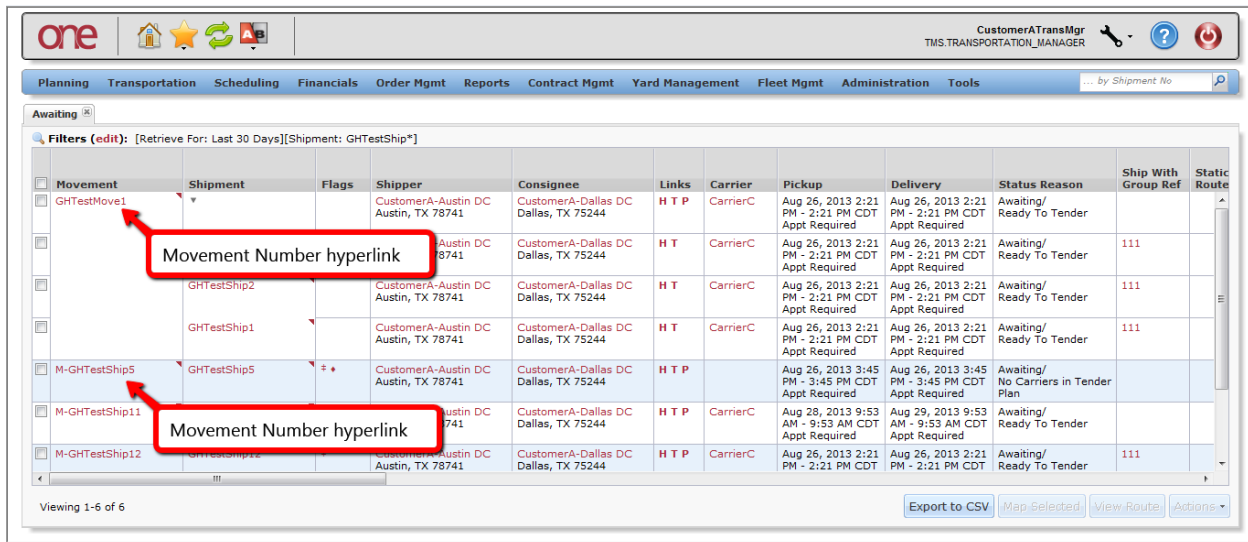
one

CustomerATransMgr
TMS.TRANSPORTATION_MANAGER

Planning Transportation Scheduling Financials Order Mgmt Reports Contract Mgmt Yard Management Fleet Mgmt Administration Tools

... by Shipment No

Awaiting

Filters (edit): [Retrieve For: Last 30 Days][Shipment: GHTestShip*]

| | Movement | Shipment | Flags | Shipper | Consignee | Links | Carrier | Pickup | Delivery | Status Reason | Ship With Group Ref | Static Route |
|---|---|---|---|---|---|---|---|---|---|---|---|---|
| | GHTestMove1 | | | CustomerA-Austin DC Austin, TX 78741 | CustomerA-Dallas DC Dallas, TX 75244 | H T P | CarrierC | Aug 26, 2013 2:21 PM - 2:21 PM CDT Appt Required | Aug 26, 2013 2:21 PM - 2:21 PM CDT Appt Required | Awaiting/ Ready To Tender | | |
| | | | | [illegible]stin DC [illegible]8741 | CustomerA-Dallas DC Dallas, TX 75244 | H T | CarrierC | Aug 26, 2013 2:21 PM - 2:21 PM CDT Appt Required | Aug 26, 2013 2:21 PM - 2:21 PM CDT Appt Required | Awaiting/ Ready To Tender | 111 | |
| | | GHTestShip2 | | CustomerA-Austin DC Austin, TX 78741 | CustomerA-Dallas DC Dallas, TX 75244 | H T | CarrierC | Aug 26, 2013 2:21 PM - 2:21 PM CDT Appt Required | Aug 26, 2013 2:21 PM - 2:21 PM CDT Appt Required | Awaiting/ Ready To Tender | 111 | |
| | | GHTestShip1 | | CustomerA-Austin DC Austin, TX 78741 | CustomerA-Dallas DC Dallas, TX 75244 | H T | CarrierC | Aug 26, 2013 2:21 PM - 2:21 PM CDT Appt Required | Aug 26, 2013 2:21 PM - 2:21 PM CDT Appt Required | Awaiting/ Ready To Tender | 111 | |
| | M-GHTestShip5 | GHTestShip5 | ‡ ♦ | CustomerA-Austin DC Austin, TX 78741 | CustomerA-Dallas DC Dallas, TX 75244 | H T P | | Aug 26, 2013 3:45 PM - 3:45 PM CDT Appt Required | Aug 26, 2013 3:45 PM - 3:45 PM CDT Appt Required | Awaiting/ No Carriers in Tender Plan | | |
| | M-GHTestShip11 | | | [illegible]stin DC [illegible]8741 | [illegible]llas DC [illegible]5244 | H T P | CarrierC | Aug 28, 2013 9:53 AM - 9:53 AM CDT Appt Required | Aug 29, 2013 9:53 AM - 9:53 AM CDT Appt Required | Awaiting/ Ready To Tender | | |
| | M-GHTestShip12 | GHTestShip12 | | Austin, TX 78741 | CustomerA-Dallas DC Dallas, TX 75244 | H T P | CarrierC | Aug 26, 2013 2:21 PM - 2:21 PM CDT | Aug 26, 2013 2:21 PM - 2:21 PM CDT | Awaiting/ Ready To Tender | 111 | |

Movement Number hyperlink

Movement Number hyperlink

Viewing 1-6 of 6

Export to CSV Map Selected View Route Actions